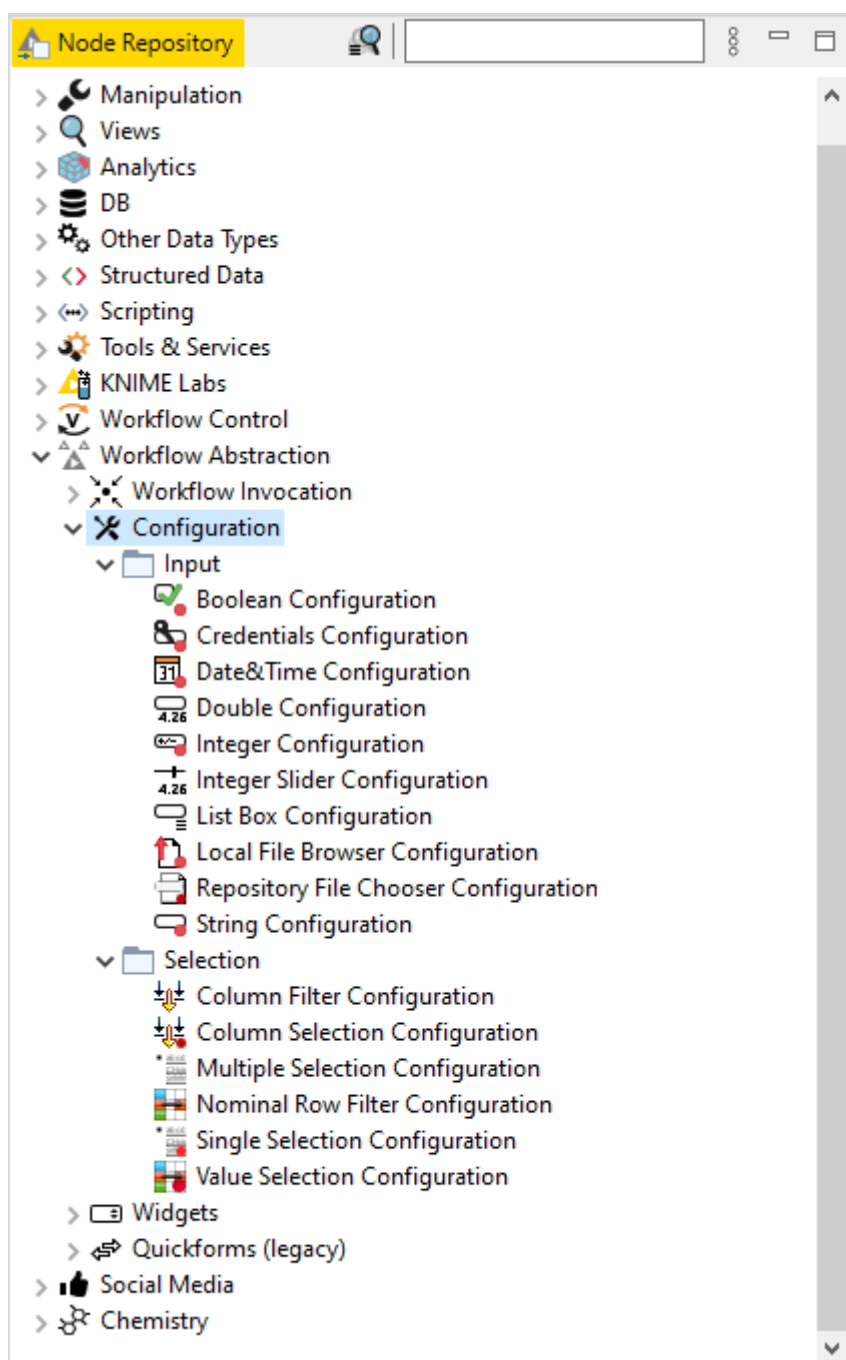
Node Repository

Manipulation
Views
Analytics
DB
Other Data Types
Structured Data
Scripting
Tools & Services
KNIME Labs
Workflow Control
Workflow Abstraction
Workflow Invocation
Configuration
Input
Boolean Configuration
Credentials Configuration
Date&Time Configuration
Double Configuration
Integer Configuration
Integer Slider Configuration
List Box Configuration
Local File Browser Configuration
Repository File Chooser Configuration
String Configuration
Selection
Column Filter Configuration
Column Selection Configuration
Multiple Selection Configuration
Nominal Row Filter Configuration
Single Selection Configuration
Value Selection Configuration
Widgets
Quickforms (legacy)
Social Media
Chemistry